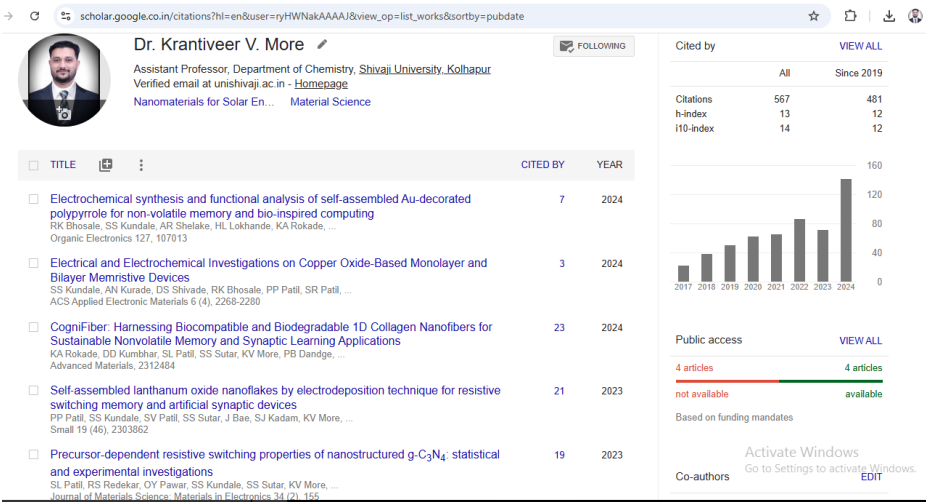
scholar.google.co.in/citations?hl=en&user=ryHWNakAAAAJ&view_op=list_works&sortby=pubdate

Dr. Krantiveer V. More

FOLLOWING

Assistant Professor, Department of Chemistry, Shivaji University, Kolhapur
Verified email at unishivaji.ac.in - Homepage
Nanomaterials for Solar En... Material Science

TITLE CITED BY YEAR

Electrochemical synthesis and functional analysis of self-assembled Au-decorated polypyrrole for non-volatile memory and bio-inspired computing
RK Bhosale, SS Kundale, AR Shelake, HL Lokhande, KA Rokade, ...
Organic Electronics 127, 107013
7 2024

Electrical and Electrochemical Investigations on Copper Oxide-Based Monolayer and Bilayer Memristive Devices
SS Kundale, AN Kurade, DS Shivade, RK Bhosale, PP Patil, SR Patil, ...
ACS Applied Electronic Materials 6 (4), 2268-2280
3 2024

CogniFiber: Harnessing Biocompatible and Biodegradable 1D Collagen Nanofibers for Sustainable Nonvolatile Memory and Synaptic Learning Applications
KA Rokade, DD Kumbhar, SL Patil, SS Sutar, KV More, PB Dandge, ...
Advanced Materials, 2312484
23 2024

Self-assembled lanthanum oxide nanoflakes by electrodeposition technique for resistive switching memory and artificial synaptic devices
PP Patil, SS Kundale, SV Patil, SS Sutar, J Bae, SJ Kadam, KV More, ...
Small 19 (46), 2303862
21 2023

Precursor-dependent resistive switching properties of nanostructured g-$C_3N_4$: statistical and experimental investigations
SL Patil, RS Redekar, OY Pawar, SS Kundale, SS Sutar, KV More, ...
Journal of Materials Science: Materials in Electronics 34 (2), 155
19 2023

Cited by VIEW ALL

| | All | Since 2019 |
|---|---|---|
| Citations | 567 | 481 |
| h-index | 13 | 12 |
| i10-index | 14 | 12 |

160
120
80
40
0
2017 2018 2019 2020 2021 2022 2023 2024

Public access VIEW ALL
4 articles 4 articles
not available available
Based on funding mandates

Activate Windows
Go to Settings to activate Windows.

Co-authors EDIT